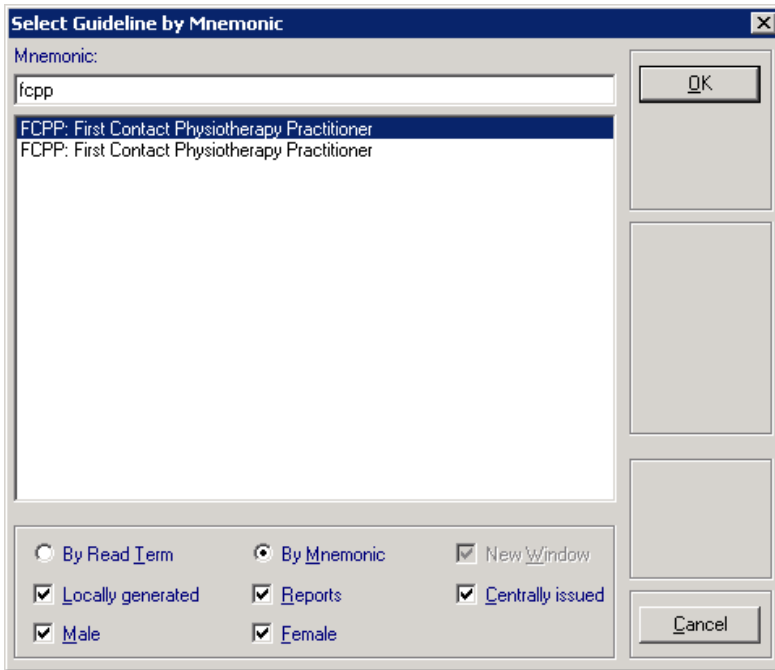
Select Guideline by Mnemonic

Mnemonic:

fcpp

FCPP: First Contact Physiotherapy Practitioner
FCPP: First Contact Physiotherapy Practitioner

OK

By Read Term
By Mnemonic
New Window
Locally generated
Reports
Centrally issued
Male
Female

Cancel